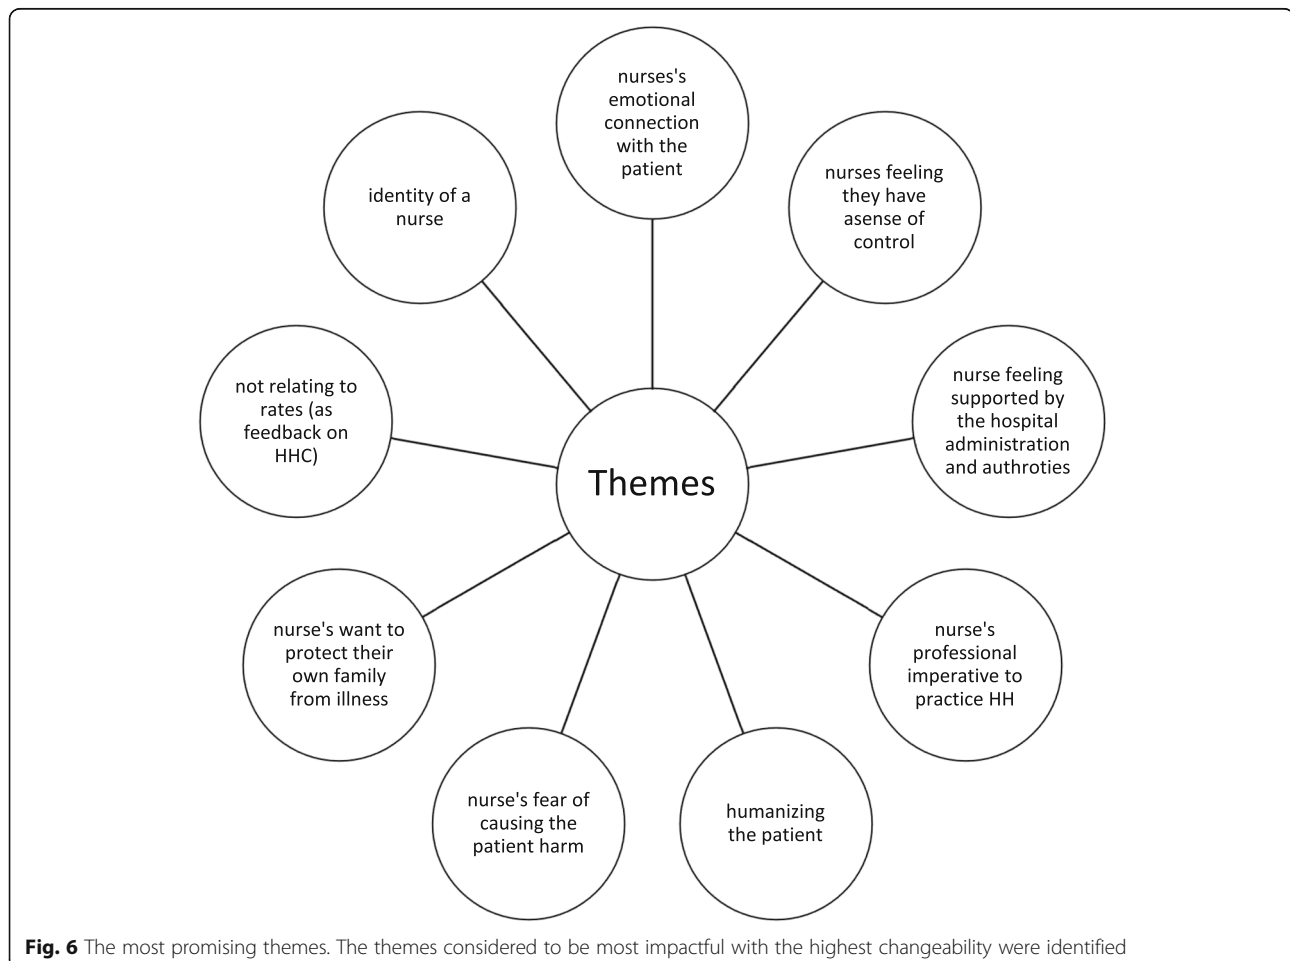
nurses's emotional connection with the patient

nurses feeling they have asense of control

nurse feeling supported by the hospital administration and authroties

nurse's professional imperative to practice HH

humanizing the patient

nurse's fear of causing the patient harm

nurse's want to protect their own family from illness

not relating to rates (as feedback on HHC)

identity of a nurse

Themes

**Fig. 6** The most promising themes. The themes considered to be most impactful with the highest changeability were identified